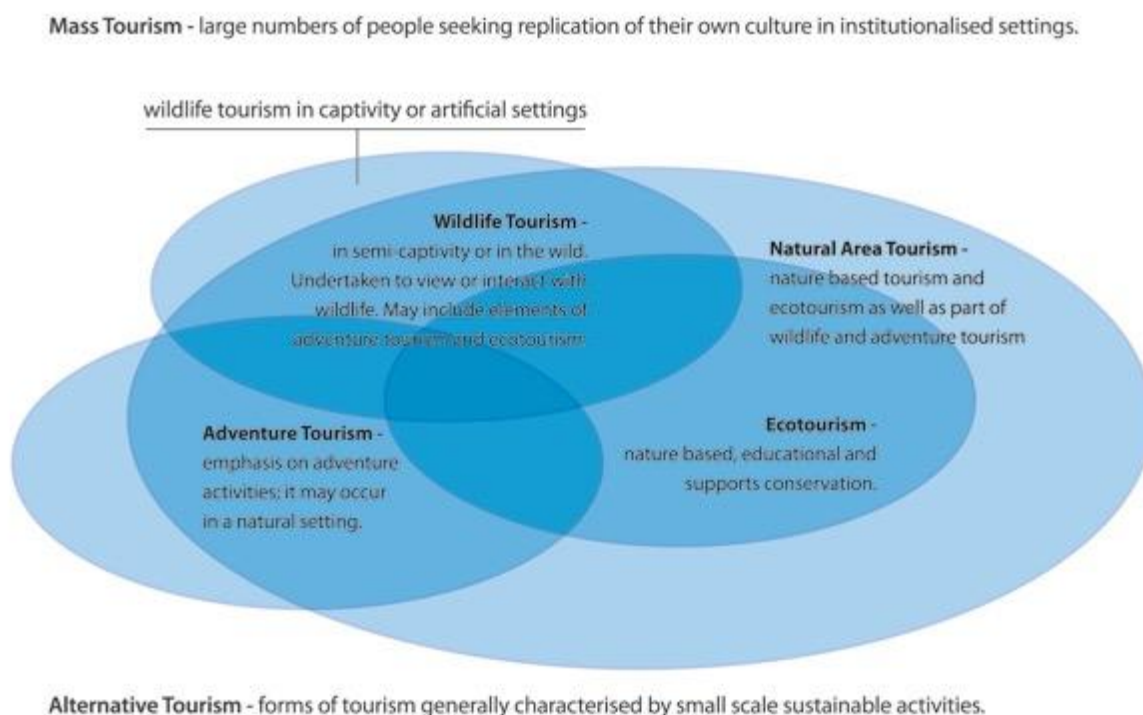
**Mass Tourism** - large numbers of people seeking replication of their own culture in institutionalised settings.

wildlife tourism in captivity or artificial settings

**Wildlife Tourism** - in semi-captivity or in the wild. Undertaken to view or interact with wildlife. May include elements of adventure tourism and ecotourism.

**Natural Area Tourism** - nature based tourism and ecotourism as well as part of wildlife and adventure tourism

**Adventure Tourism** - emphasis on adventure activities; it may occur in a natural setting.

**Ecotourism** - nature based, educational and supports conservation.

**Alternative Tourism** - forms of tourism generally characterised by small scale sustainable activities.